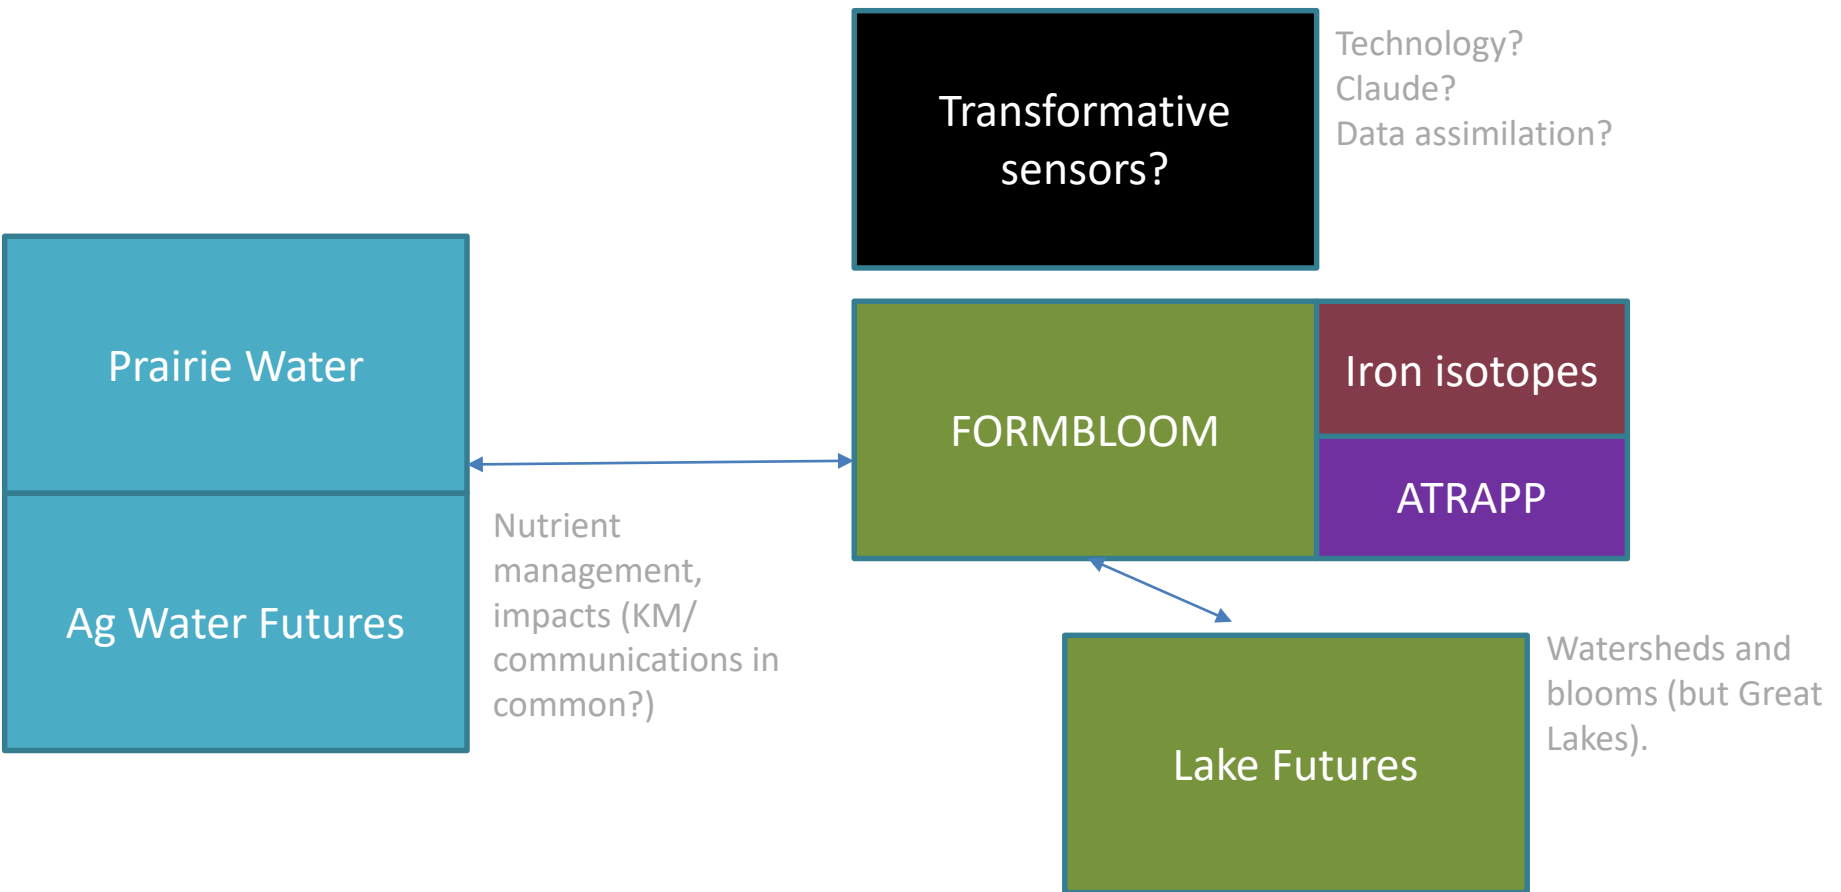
Transformative sensors?

Technology?
Claude?
Data assimilation?

Prairie Water

Ag Water Futures

Nutrient management, impacts (KM/ communications in common?)

FORMBLOOM

Iron isotopes

ATRAPP

Lake Futures

Watersheds and blooms (but Great Lakes).